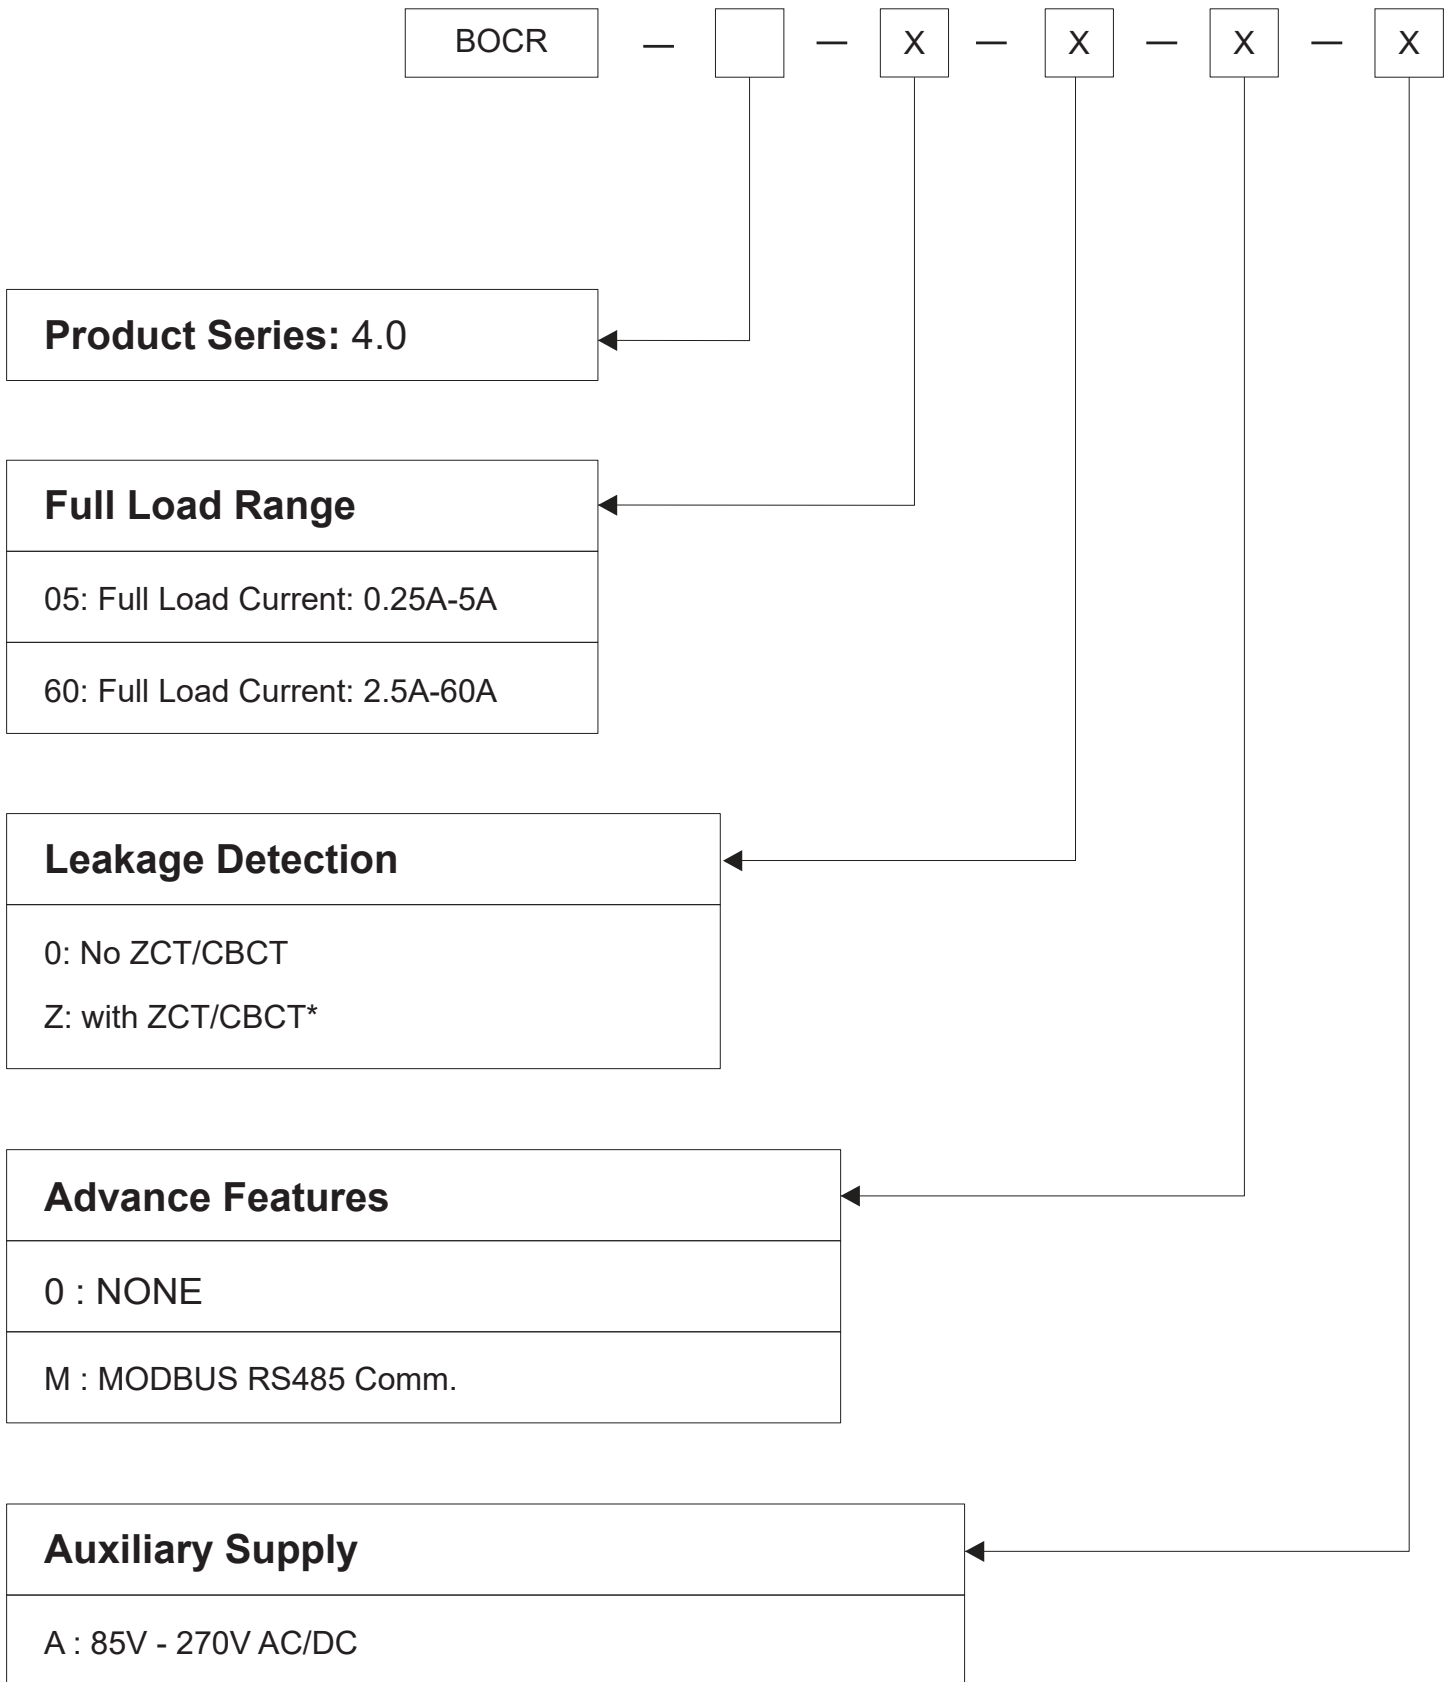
BOCR — — X — X — X — X

Product Series: 4.0

Full Load Range

05: Full Load Current: 0.25A-5A

60: Full Load Current: 2.5A-60A

Leakage Detection

0: No ZCT/CBCT

Z: with ZCT/CBCT*

Advance Features

0 : NONE

M : MODBUS RS485 Comm.

Auxiliary Supply

A : 85V - 270V AC/DC